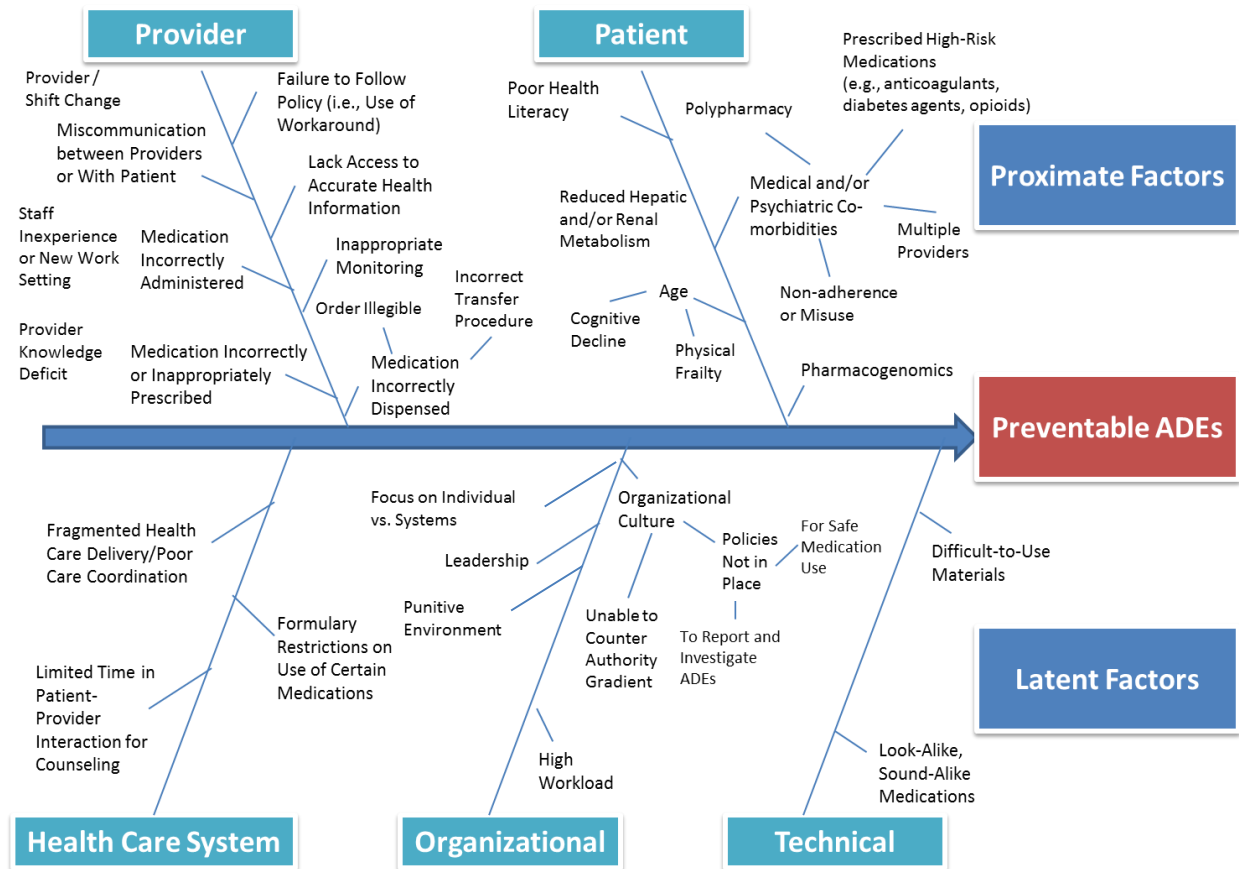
Provider

Provider / Shift Change

Failure to Follow Policy (i.e., Use of Workaround)

Miscommunication between Providers or With Patient

Lack Access to Accurate Health Information

Staff Inexperience or New Work Setting

Medication Incorrectly Administered

Inappropriate Monitoring

Order Illegible

Incorrect Transfer Procedure

Provider Knowledge Deficit

Medication Incorrectly or Inappropriately Prescribed

Medication Incorrectly Dispensed

Patient

Poor Health Literacy

Polypharmacy

Prescribed High-Risk Medications (e.g., anticoagulants, diabetes agents, opioids)

Reduced Hepatic and/or Renal Metabolism

Medical and/or Psychiatric Co-morbidities

Multiple Providers

Age

Cognitive Decline

Physical Frailty

Non-adherence or Misuse

Pharmacogenomics

Proximate Factors

Preventable ADEs

Latent Factors

Fragmented Health Care Delivery/Poor Care Coordination

Formulary Restrictions on Use of Certain Medications

Limited Time in Patient-Provider Interaction for Counseling

Focus on Individual vs. Systems

Organizational Culture

Leadership

Punitive Environment

Unable to Counter Authority Gradient

Policies Not in Place

For Safe Medication Use

To Report and Investigate ADEs

High Workload

Difficult-to-Use Materials

Look-Alike, Sound-Alike Medications

Health Care System

Organizational

Technical